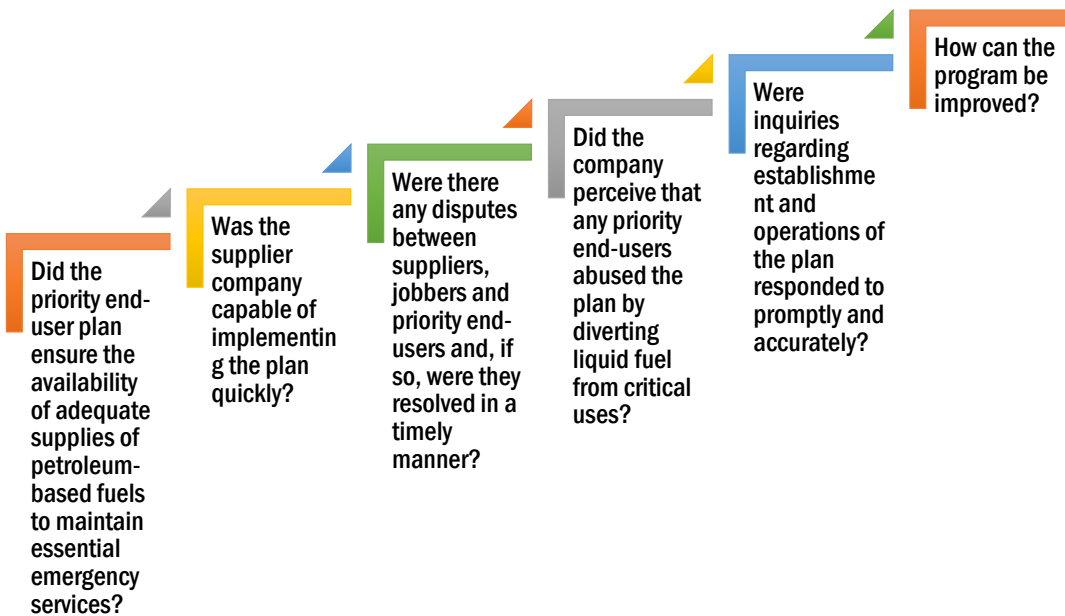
Did the priority end-user plan ensure the availability of adequate supplies of petroleum-based fuels to maintain essential emergency services?

Was the supplier company capable of implementing the plan quickly?

Were there any disputes between suppliers, jobbers and priority end-users and, if so, were they resolved in a timely manner?

Did the company perceive that any priority end-users abused the plan by diverting liquid fuel from critical uses?

Were inquiries regarding establishment and operations of the plan responded to promptly and accurately?

How can the program be improved?